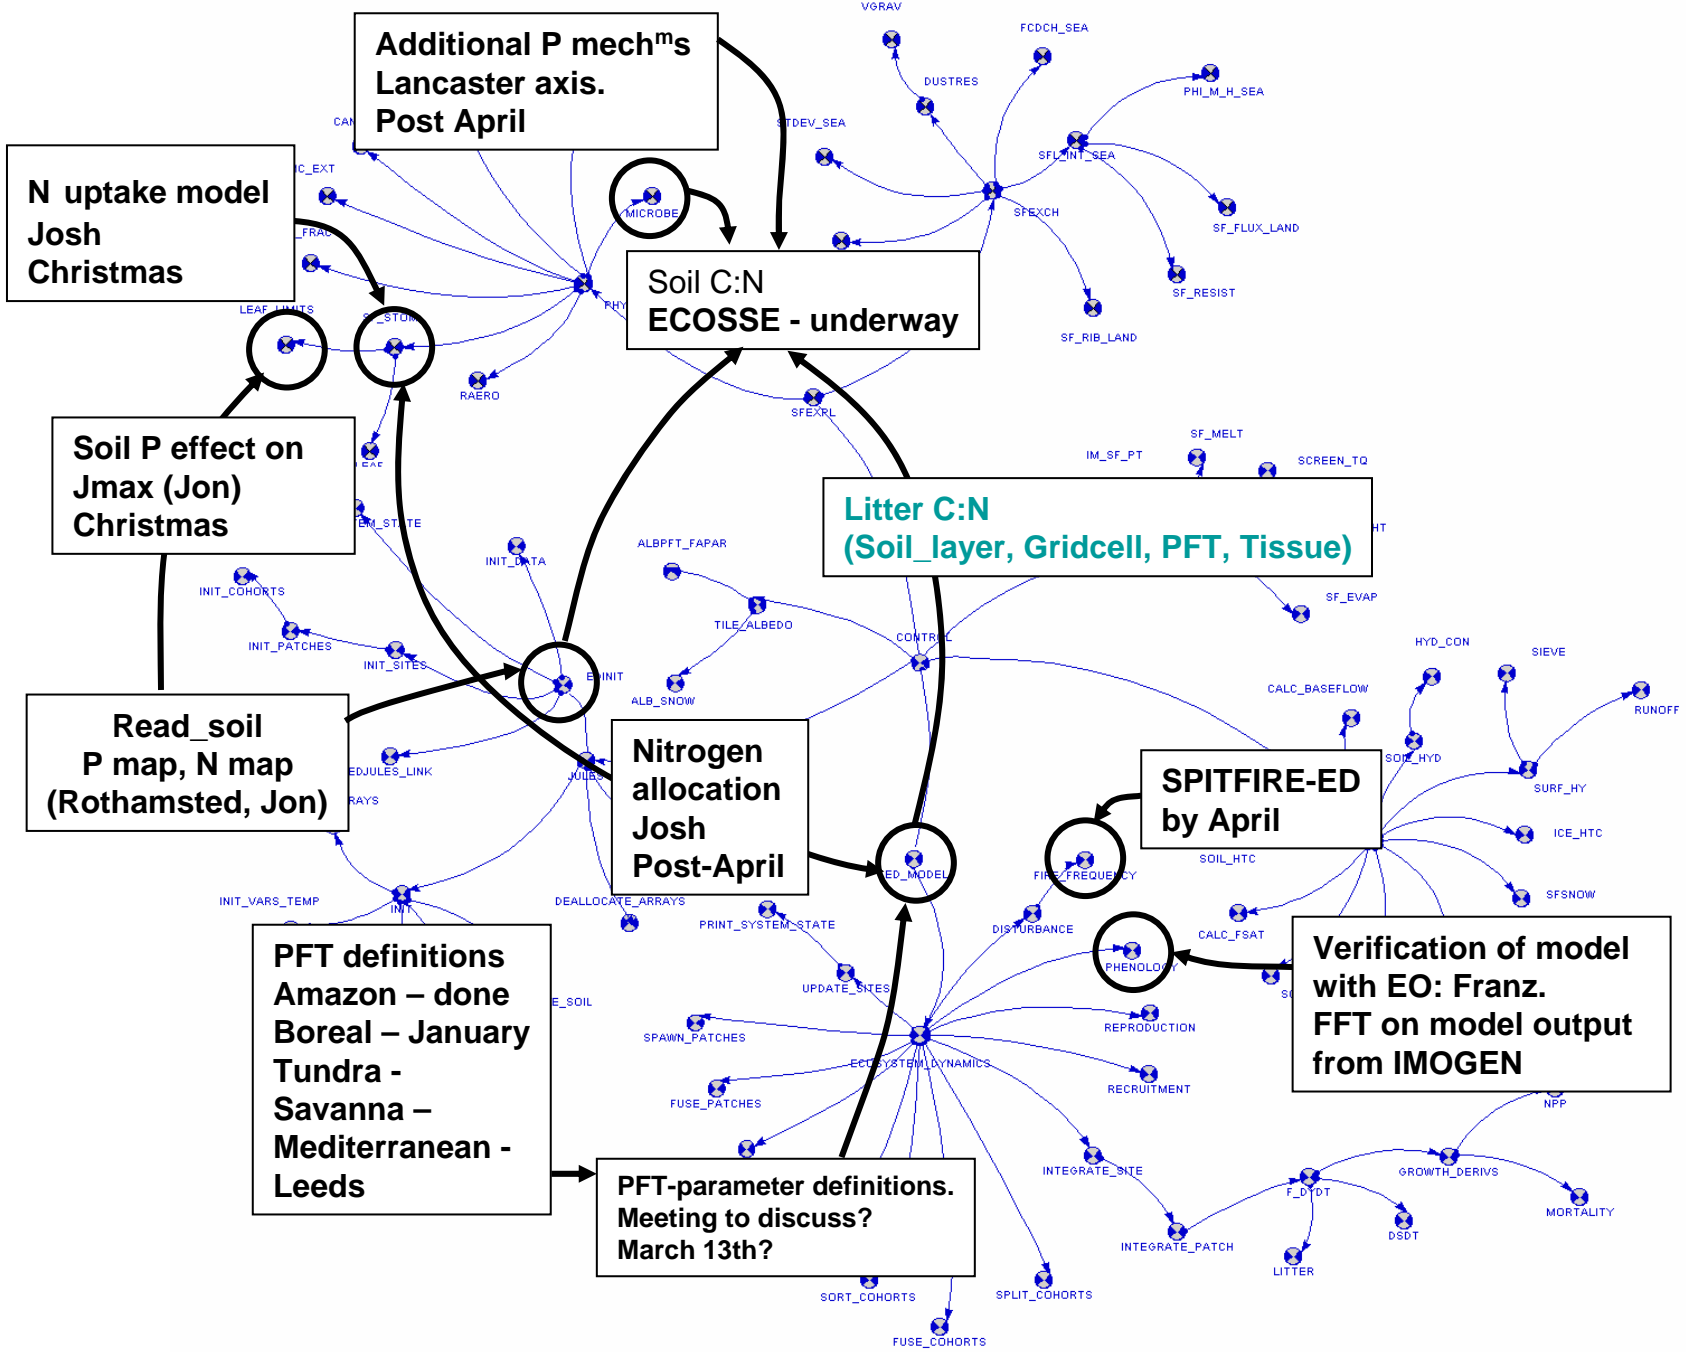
Additional P mech$^{ms}$s
Lancaster axis.
Post April

N uptake model
Josh
Christmas

Soil C:N
ECOSSE - underway

Soil P effect on
Jmax (Jon)
Christmas

Litter C:N
(Soil_layer, Gridcell, PFT, Tissue)

Read_soil
P map, N map
(Rothamsted, Jon)

Nitrogen
allocation
Josh
Post-April

SPITFIRE-ED
by April

PFT definitions
Amazon – done
Boreal – January
Tundra -
Savanna –
Mediterranean -
Leeds

Verification of model
with EO: Franz.
FFT on model output
from IMOGEN

PFT-parameter definitions.
Meeting to discuss?
March 13th?

VGRAV
FCDCH_SEA
DUSTRES
PHI_M_H_SEA
STDEV_SEA
SFL_INT_SEA
SFEXCH
SF_FLUX_LAND
SF_RESIST
SF_RIB_LAND
CAN
C_EXT
FRAC
MICROBE
PHY
LEAF_LIMITS
STOM
RAERO
SFEXPL
SF_MELT
IM_SF_PT
SCREEN_TQ
EM_STATE
INIT_DATA
ALBPFT_FAPAR
SF_EVAP
INIT_COHORTS
TILE_ALBEDO
CONTROL
INIT_PATCHES
INIT_SITES
INIT
ALB_SNOW
HYD_CON
SIEVE
CALC_BASEFLOW
RUNOFF
SOIL_HYD
SURF_HY
EDJULES_LINK
JULES
RAYS
ICE_HTC
SOIL_HTC
ED_MODEL
FIRE_FREQUENCY
SFSNOW
INIT_VARS_TEMP
INIT
DEALLOCATE_ARRAYS
PRINT_SYSTEM_STATE
DISTURBANCE
CALC_FSAT
PHENOLOGY
UPDATE_SITES
E_SOIL
REPRODUCTION
SPAWN_PATCHES
ECOSYSTEM_DYNAMICS
RECRUITMENT
FUSE_PATCHES
NPP
INTEGRATE_SITE
GROWTH_DERIVS
F_DYDT
MORTALITY
DSDT
INTEGRATE_PATCH
LITTER
SORT_COHORTS
SPLIT_COHORTS
FUSE_COHORTS